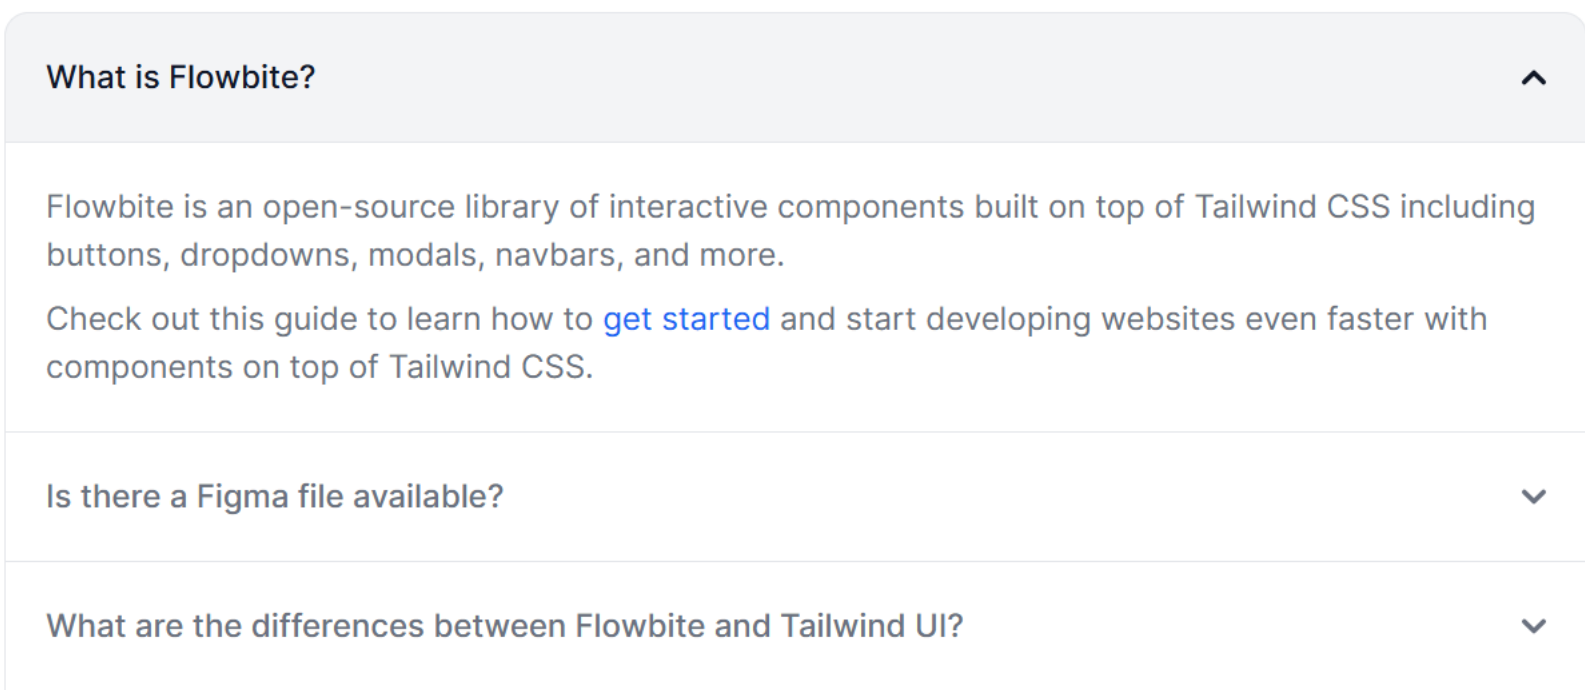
What is Flowbite?

Flowbite is an open-source library of interactive components built on top of Tailwind CSS including buttons, dropdowns, modals, navbars, and more.

Check out this guide to learn how to get started and start developing websites even faster with components on top of Tailwind CSS.

Is there a Figma file available?

What are the differences between Flowbite and Tailwind UI?